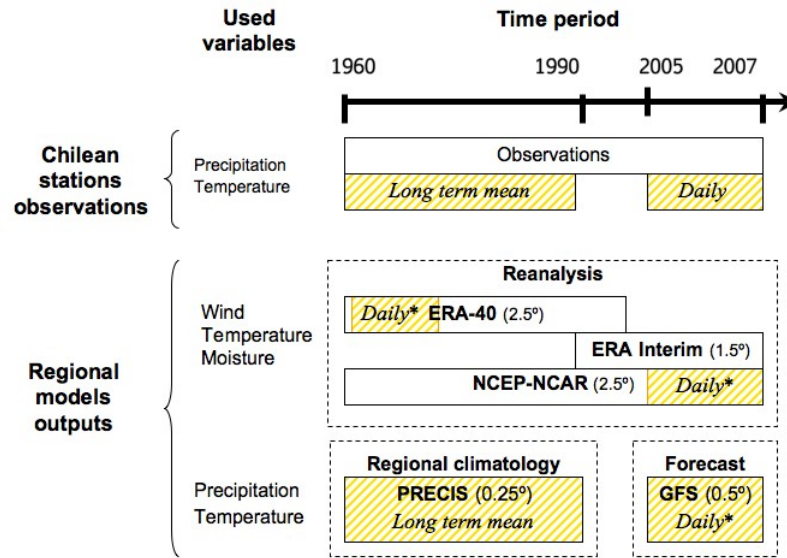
Used variables

Time period

1960 1990 2005 2007

Chilean stations observations

Precipitation
Temperature

Observations

Long term mean

Daily

Regional models outputs

Wind
Temperature
Moisture

Reanalysis

Daily* ERA-40 (2.5º)

ERA Interim (1.5º)

NCEP-NCAR (2.5º) Daily*

Precipitation
Temperature

Regional climatology

PRECIS (0.25º)
Long term mean

Forecast

GFS (0.5º)
Daily*